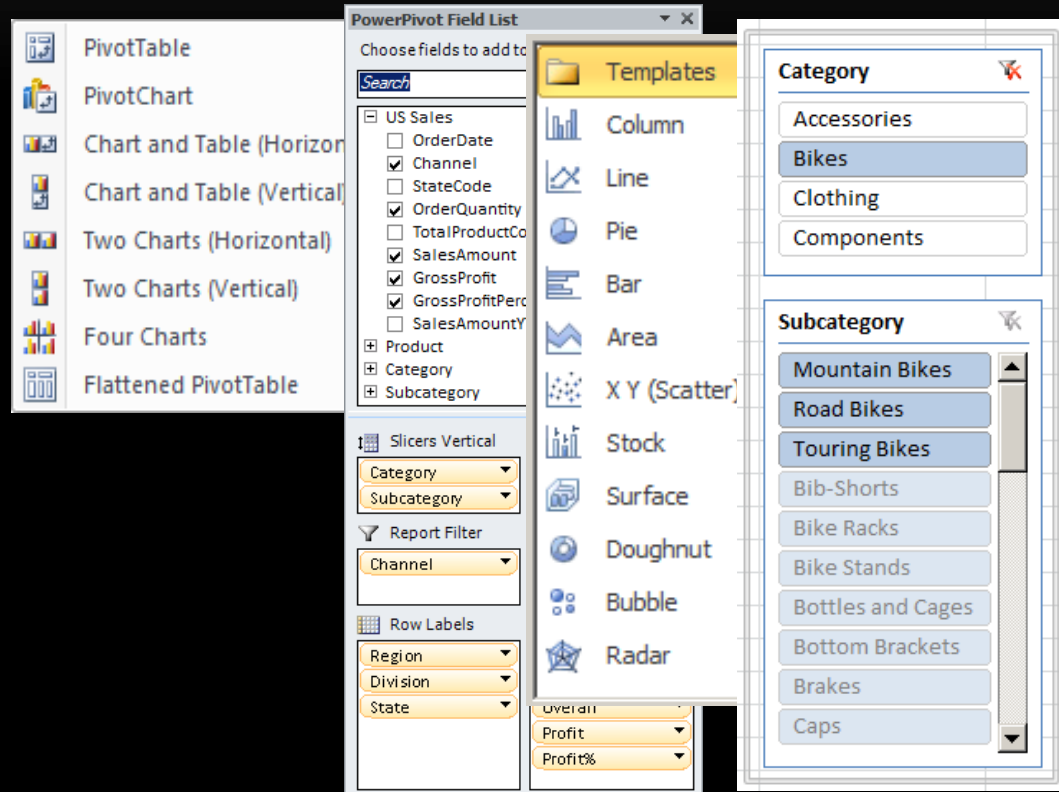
PivotTable
PivotChart
Chart and Table (Horizon
Chart and Table (Vertical)
Two Charts (Horizontal)
Two Charts (Vertical)
Four Charts
Flattened PivotTable

PowerPivot Field List
Choose fields to add to
Search
US Sales
OrderDate
Channel
StateCode
OrderQuantity
TotalProductCo
SalesAmount
GrossProfit
GrossProfitPerc
SalesAmountY
Product
Category
Subcategory
Slicers Vertical
Category
Subcategory
Report Filter
Channel
Row Labels
Region
Division
State
Overall
Profit
Profit%

Templates
Column
Line
Pie
Bar
Area
X Y (Scatter)
Stock
Surface
Doughnut
Bubble
Radar

Category
Accessories
Bikes
Clothing
Components

Subcategory
Mountain Bikes
Road Bikes
Touring Bikes
Bib-Shorts
Bike Racks
Bike Stands
Bottles and Cages
Bottom Brackets
Brakes
Caps